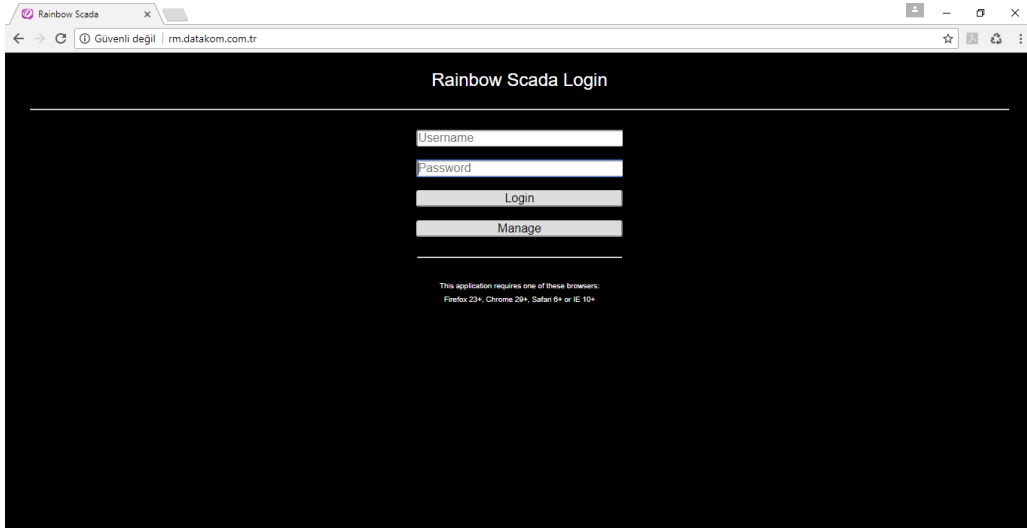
Rainbow Scada ×

Güvenli değil | rm.datakom.com.tr

Rainbow Scada Login

Username

Password

Login

Manage

This application requires one of these browsers:
Firefox 23+, Chrome 29+, Safari 6+ or IE 10+